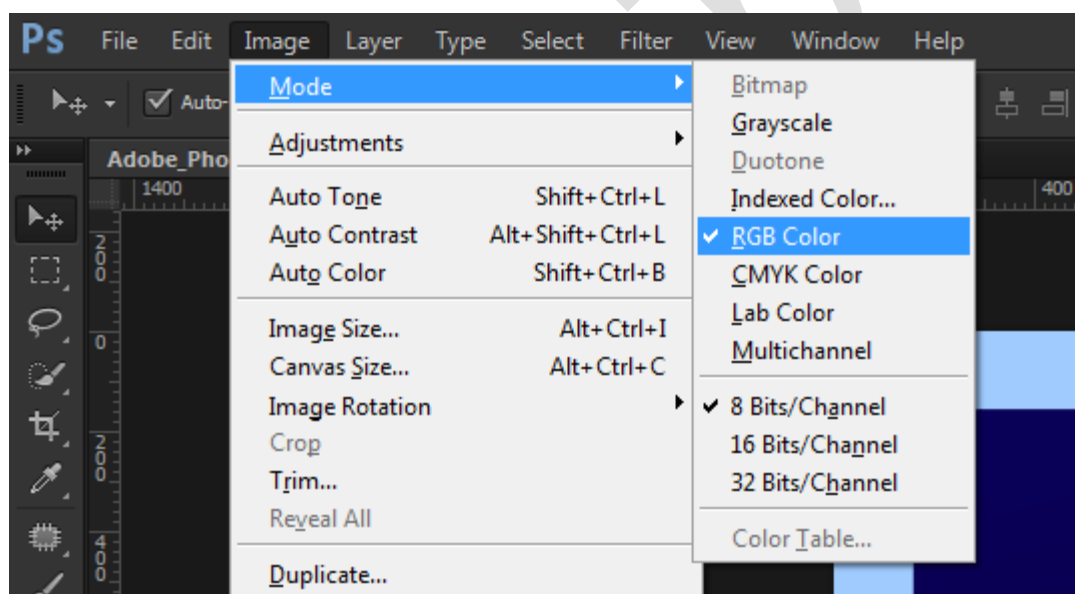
Ps File Edit Image Layer Type Select Filter View Window Help

Auto-

Adobe_Pho

1400

400

200

0

200

400

Mode
Adjustments
Auto Tone Shift+Ctrl+L
Auto Contrast Alt+Shift+Ctrl+L
Auto Color Shift+Ctrl+B
Image Size... Alt+Ctrl+I
Canvas Size... Alt+Ctrl+C
Image Rotation
Crop
Trim...
Reveal All
Duplicate...

Bitmap
Grayscale
Duotone
Indexed Color...
✔ RGB Color
CMYK Color
Lab Color
Multichannel
✔ 8 Bits/Channel
16 Bits/Channel
32 Bits/Channel
Color Table...